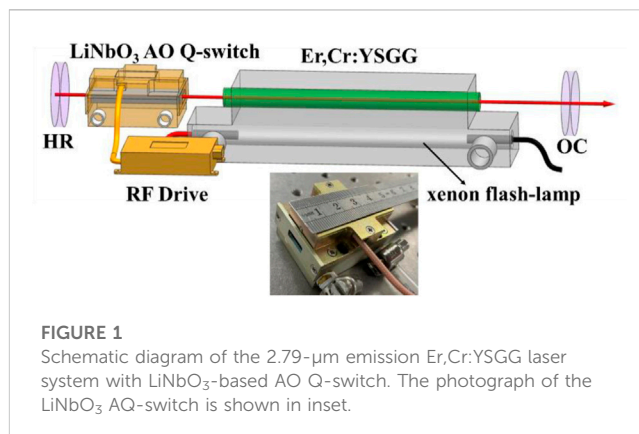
LiNbO$_3$ AO Q-switch
Er,Cr:YSGG
HR
OC
RF Drive
xenon flash-lamp

FIGURE 1
Schematic diagram of the 2.79-μm emission Er,Cr:YSGG laser system with LiNbO$_3$-based AO Q-switch. The photograph of the LiNbO$_3$ AQ-switch is shown in inset.